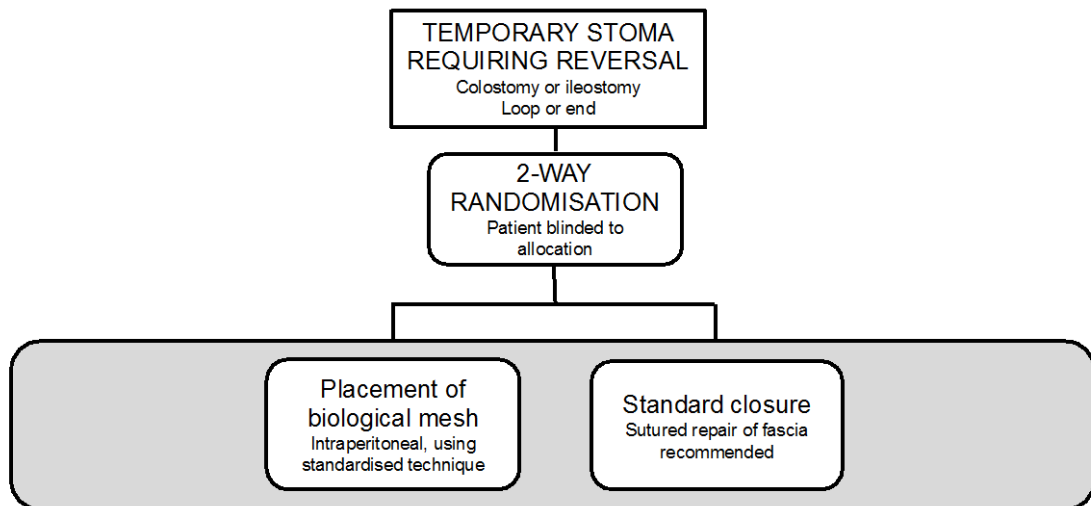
TEMPORARY STOMA REQUIRING REVERSAL
Colostomy or ileostomy
Loop or end

2-WAY RANDOMISATION
Patient blinded to allocation

Placement of biological mesh
Intraperitoneal, using standardised technique

Standard closure
Sutured repair of fascia recommended